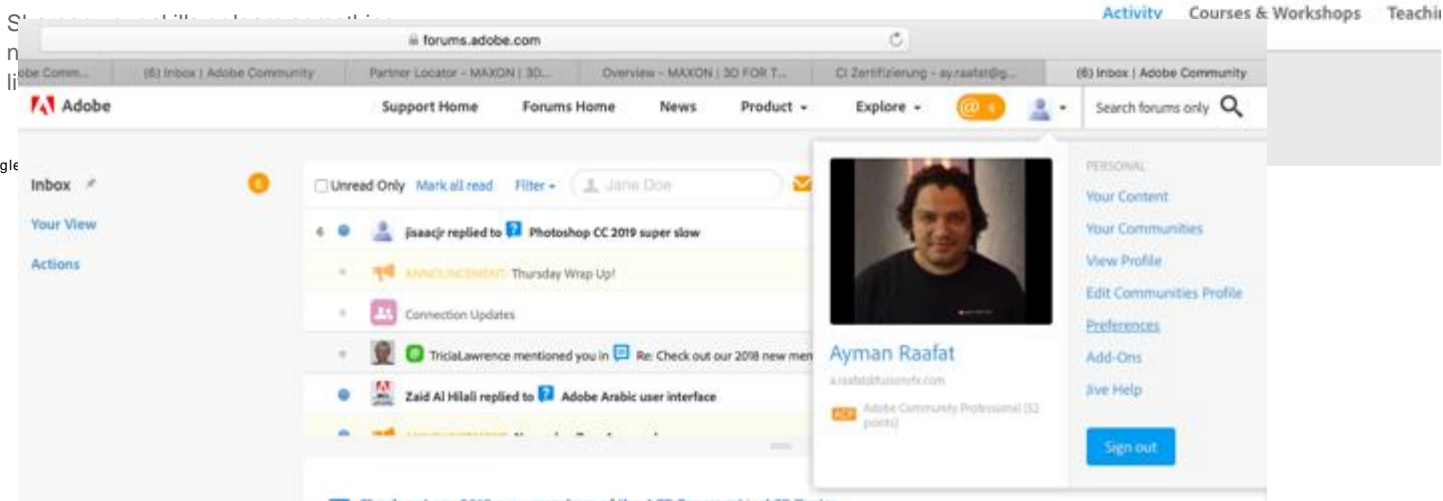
Activity Courses & Workshops Teachi

St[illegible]
n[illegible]
li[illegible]

forums.adobe.com

be Comm... (6) Inbox | Adobe Community Partner Locator - MAXON | 3D... Overview - MAXON | 3D FOR T... C! Zertifizierung - ay.raafat@g... (6) Inbox | Adobe Community

Adobe Support Home Forums Home News Product Explore Search forums only

gle

Inbox

Your View

Actions

Unread Only Mark all read Filter Jane Doe

jisaacjr replied to Photoshop CC 2019 super slow

ANNOUNCEMENT Thursday Wrap Up!

Connection Updates

TriciaLawrence mentioned you in Re: Check out our 2018 new men

Zaid Al Hilali replied to Adobe Arabic user interface

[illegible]

Ayman Raafat
a.raafat@fusionfx.com
ACP Adobe Community Professional (52 points)

PERSONAL
Your Content
Your Communities
View Profile
Edit Communities Profile
Preferences
Add-Ons
Jive Help

Sign out

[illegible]